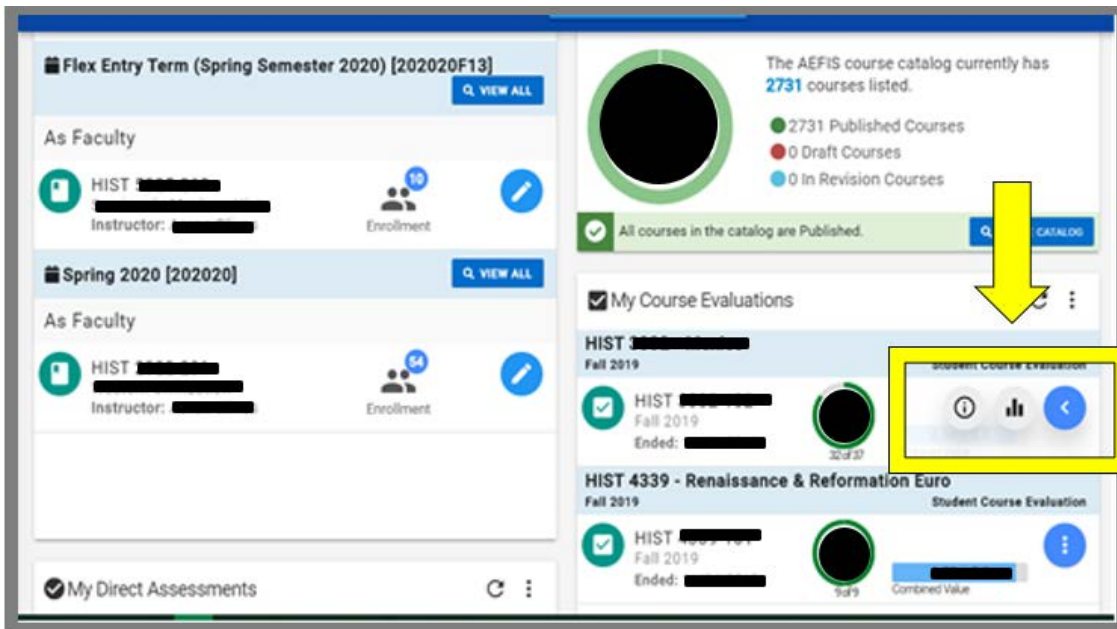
Flex Entry Term (Spring Semester 2020) [202020F13]

VIEW ALL

As Faculty

HIST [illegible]

Instructor: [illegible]

10

Enrollment

Spring 2020 [202020]

VIEW ALL

As Faculty

HIST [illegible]

Instructor: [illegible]

54

Enrollment

My Direct Assessments

The AEFIS course catalog currently has 2731 courses listed.

2731 Published Courses

0 Draft Courses

0 In Revision Courses

All courses in the catalog are Published.

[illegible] CATALOG

My Course Evaluations

HIST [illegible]

Fall 2019

Student Course Evaluation

HIST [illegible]

Fall 2019

Ended: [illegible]

32 of 37

HIST 4339 - Renaissance & Reformation Euro

Fall 2019

Student Course Evaluation

HIST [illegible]

Fall 2019

Ended: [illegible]

9 of 9

Combined Value